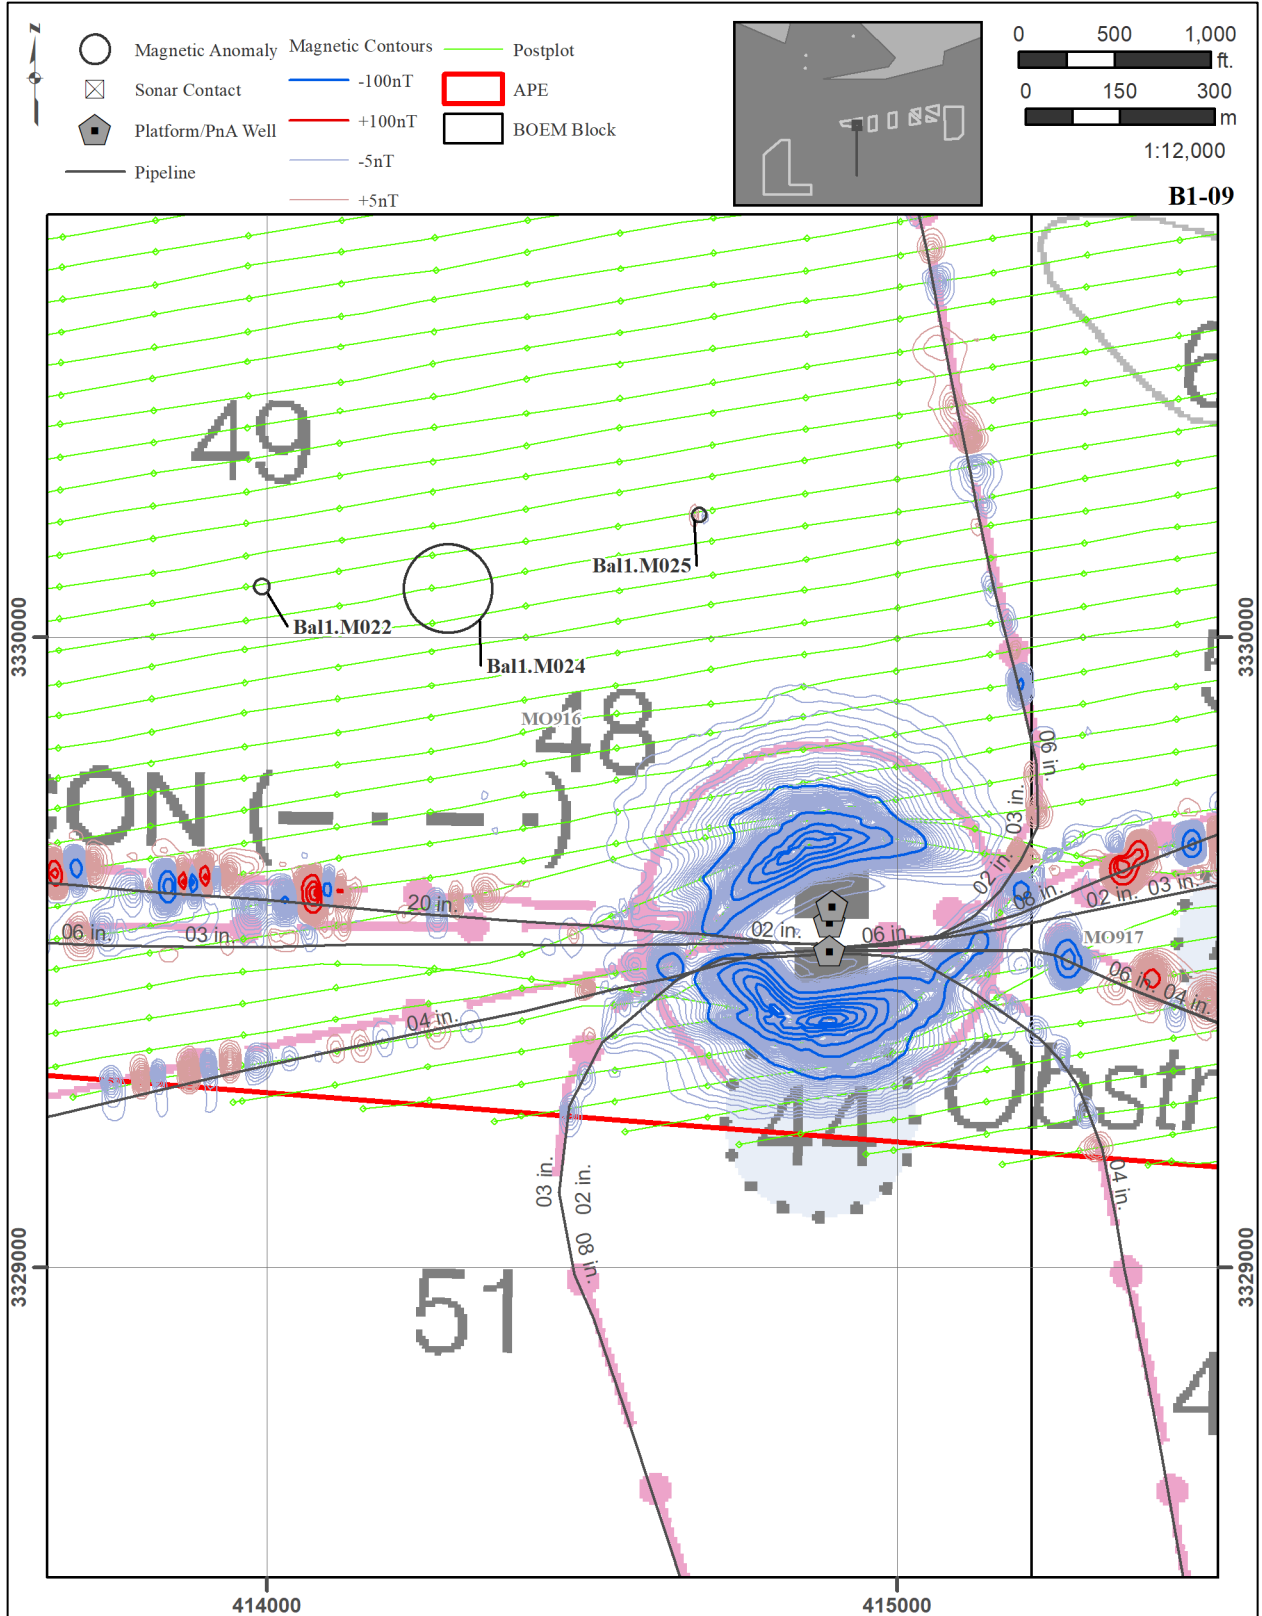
N

Magnetic Anomaly
Sonar Contact
Platform/PnA Well
Pipeline

Magnetic Contours
-100nT
+100nT
-5nT
+5nT

Postplot
APE
BOEM Block

0 500 1,000 ft.
0 150 300 m
1:12,000

B1-09

49
Bal1.M025
Bal1.M022
Bal1.M024
MO916
48
ON (- - - .)
06 in.
03 in.
03 in.
20 in.
02 in.
06 in.
02 in.
08 in.
02 in.
03 in.
MO917
06 in.
04 in.
04 in.
44: Obstr
03 in.
02 in.
08 in.
04 in.
51
4
3330000
3330000
3329000
3329000
414000
415000